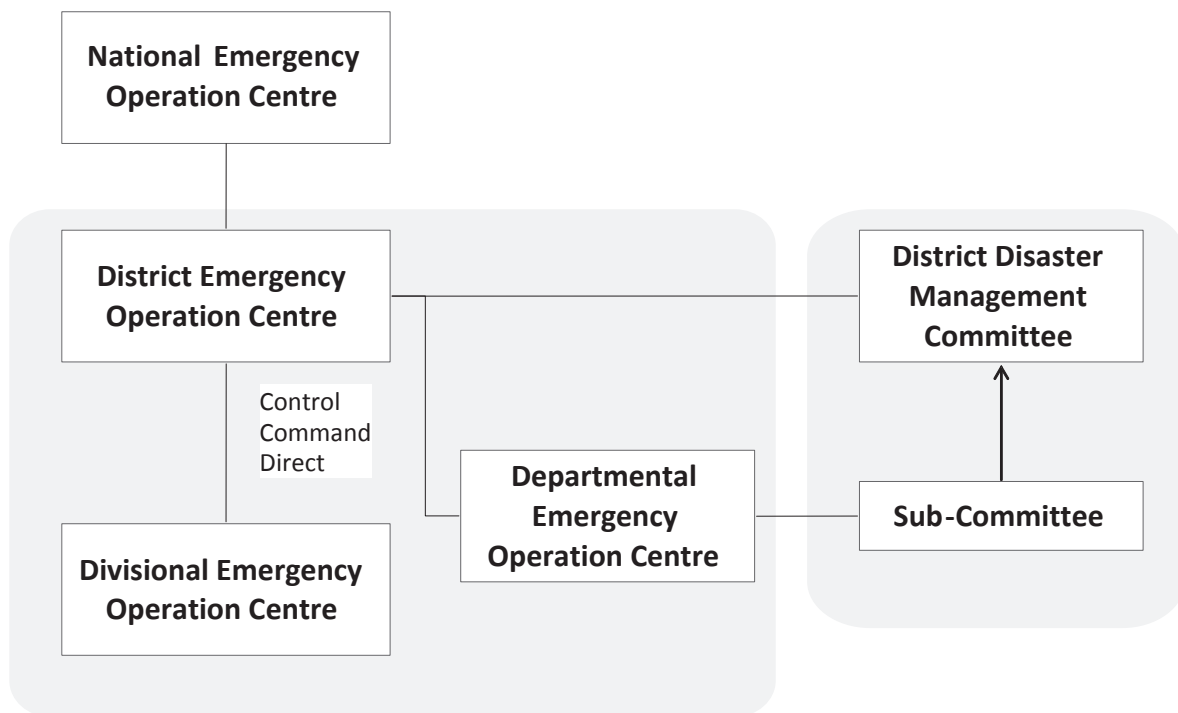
National Emergency Operation Centre

District Emergency Operation Centre

District Disaster Management Committee

Control
Command
Direct

Departmental Emergency Operation Centre

Sub-Committee

Divisional Emergency Operation Centre